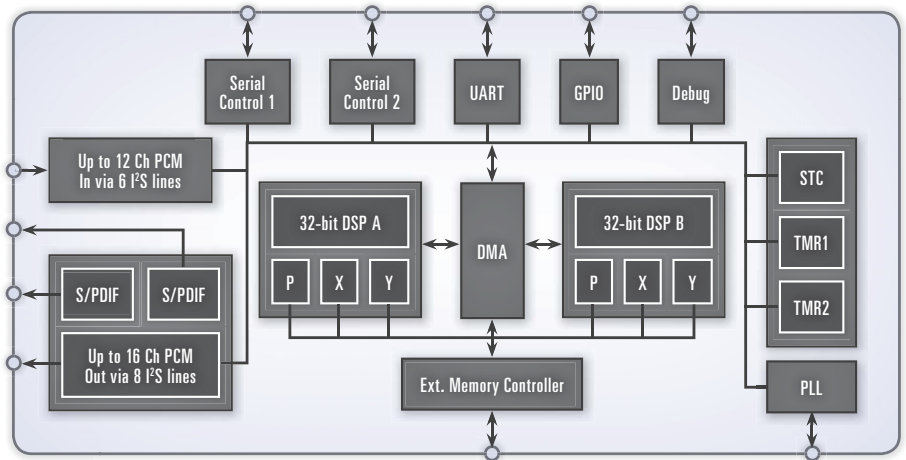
Serial Control 1

Serial Control 2

UART

GPIO

Debug

Up to 12 Ch PCM In via 6 I$^2$S lines

32-bit DSP A

P

X

Y

DMA

32-bit DSP B

P

X

Y

STC

TMR1

TMR2

S/PDIF

S/PDIF

Up to 16 Ch PCM Out via 8 I$^2$S lines

Ext. Memory Controller

PLL